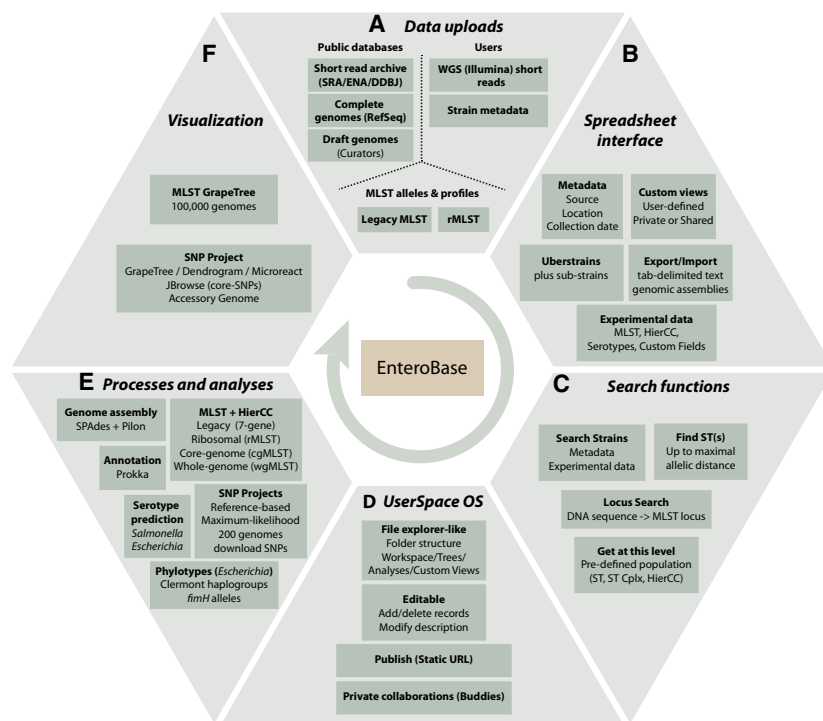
A Data uploads

Public databases

Short read archive (SRA/ENA/DDBJ)

Complete genomes (RefSeq)

Draft genomes (Curators)

Users

WGS (Illumina) short reads

Strain metadata

MLST alleles & profiles

Legacy MLST

rMLST

B

Spreadsheet interface

Metadata
Source
Location
Collection date

Custom views
User-defined
Private or Shared

Uberstrains
plus sub-strains

Export/Import
tab-delimited text
genomic assemblies

Experimental data
MLST, HierCC,
Serotypes, Custom Fields

C Search functions

Search Strains
Metadata
Experimental data

Find ST(s)
Up to maximal allelic distance

Locus Search
DNA sequence -> MLST locus

Get at this level
Pre-defined population
(ST, ST Cplx, HierCC)

D UserSpace OS

File explorer-like
Folder structure
Workspace/Trees/
Analyses/Custom Views

Editable
Add/delete records
Modify description

Publish (Static URL)

Private collaborations (Buddies)

E Processes and analyses

Genome assembly
SPAdes + Pilon

MLST + HierCC
Legacy (7-gene)
Ribosomal (rMLST)
Core-genome (cgMLST)
Whole-genome (wgMLST)

Annotation
Prokka

Serotype prediction
Salmonella
Escherichia

SNP Projects
Reference-based
Maximum-likelihood
200 genomes
download SNPs

Phylotypes (Escherichia)
Clermont haplogroups
fimH alleles

F

Visualization

MLST GrapeTree
100,000 genomes

SNP Project
GrapeTree / Dendrogram / Microreact
JBrowse (core-SNPs)
Accessory Genome

EnteroBase